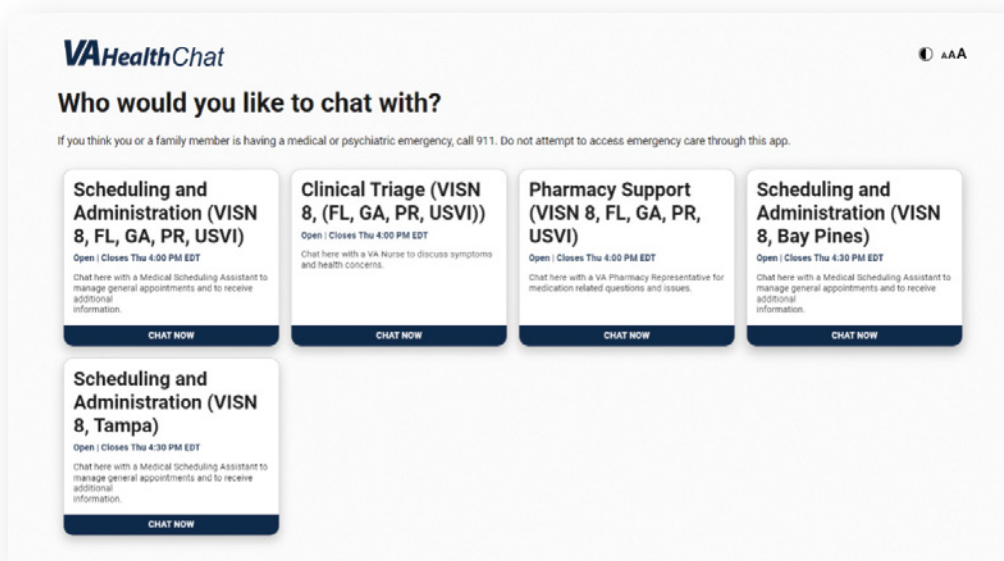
VAHealthChat

AAA

Who would you like to chat with?

If you think you or a family member is having a medical or psychiatric emergency, call 911. Do not attempt to access emergency care through this app.

Scheduling and Administration (VISN 8, FL, GA, PR, USVI)

Open | Closes Thu 4:00 PM EDT

Chat here with a Medical Scheduling Assistant to manage general appointments and to receive additional information.

CHAT NOW

Clinical Triage (VISN 8, (FL, GA, PR, USVI))

Open | Closes Thu 4:00 PM EDT

Chat here with a VA Nurse to discuss symptoms and health concerns.

CHAT NOW

Pharmacy Support (VISN 8, FL, GA, PR, USVI)

Open | Closes Thu 4:00 PM EDT

Chat here with a VA Pharmacy Representative for medication related questions and issues.

CHAT NOW

Scheduling and Administration (VISN 8, Bay Pines)

Open | Closes Thu 4:30 PM EDT

Chat here with a Medical Scheduling Assistant to manage general appointments and to receive additional information.

CHAT NOW

Scheduling and Administration (VISN 8, Tampa)

Open | Closes Thu 4:30 PM EDT

Chat here with a Medical Scheduling Assistant to manage general appointments and to receive additional information.

CHAT NOW